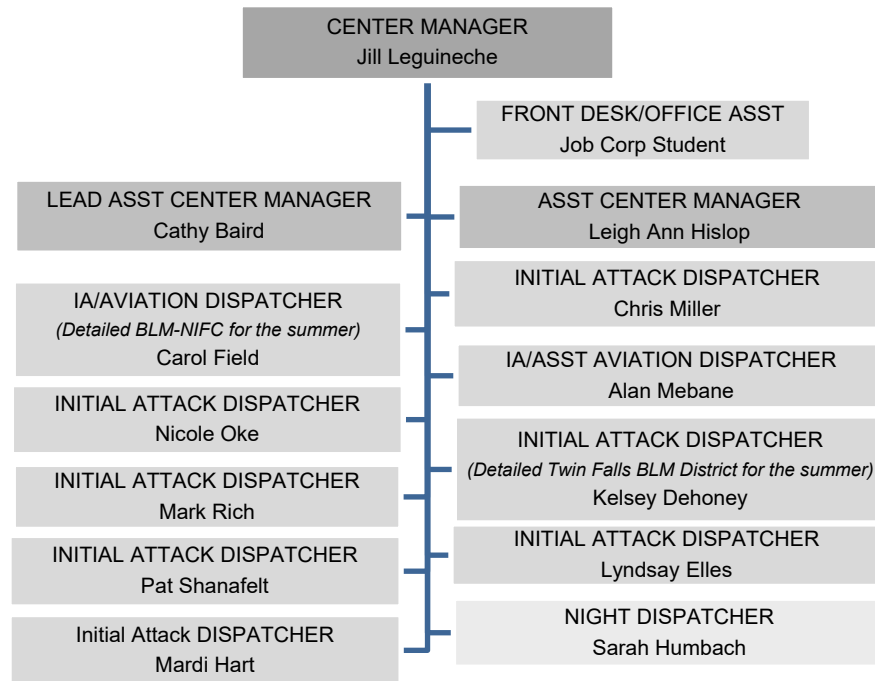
CENTER MANAGER
Jill Leguineche

FRONT DESK/OFFICE ASST
Job Corp Student

LEAD ASST CENTER MANAGER
Cathy Baird

ASST CENTER MANAGER
Leigh Ann Hislop

INITIAL ATTACK DISPATCHER
Chris Miller

IA/AVIATION DISPATCHER
*(Detailed BLM-NIFC for the summer)*
Carol Field

IA/ASST AVIATION DISPATCHER
Alan Mebane

INITIAL ATTACK DISPATCHER
Nicole Oke

INITIAL ATTACK DISPATCHER
*(Detailed Twin Falls BLM District for the summer)*
Kelsey Dehoney

INITIAL ATTACK DISPATCHER
Mark Rich

INITIAL ATTACK DISPATCHER
Pat Shanafelt

INITIAL ATTACK DISPATCHER
Lyndsay Elles

Initial Attack DISPATCHER
Mardi Hart

NIGHT DISPATCHER
Sarah Humbach